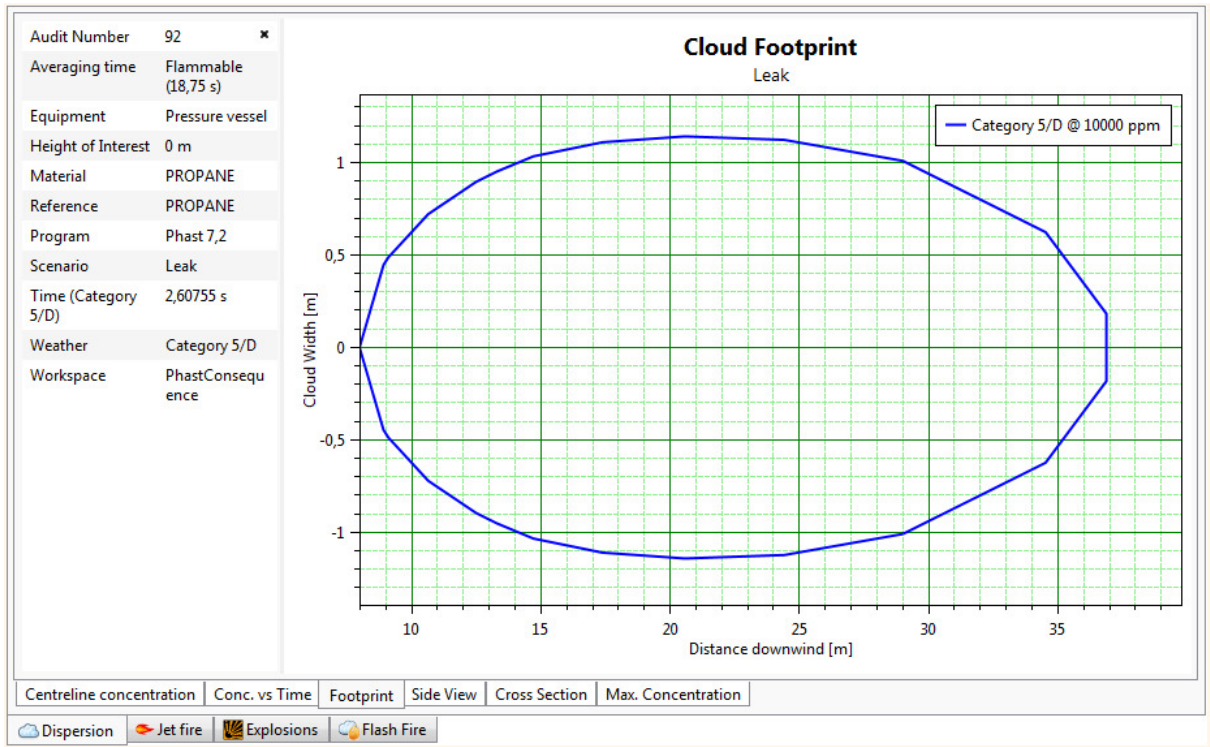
| Audit Number | 92 |
|---|---|
| Averaging time | Flammable (18,75 s) |
| Equipment | Pressure vessel |
| Height of Interest | 0 m |
| Material | PROPANE |
| Reference | PROPANE |
| Program | Phast 7,2 |
| Scenario | Leak |
| Time (Category 5/D) | 2,60755 s |
| Weather | Category 5/D |
| Workspace | PhastConsequence |

Cloud Footprint
Leak

Category 5/D @ 10000 ppm

1
0,5
0
-0,5
-1
Cloud Width [m]

10 15 20 25 30 35
Distance downwind [m]

Centreline concentration | Conc. vs Time | Footprint | Side View | Cross Section | Max. Concentration

Dispersion | Jet fire | Explosions | Flash Fire